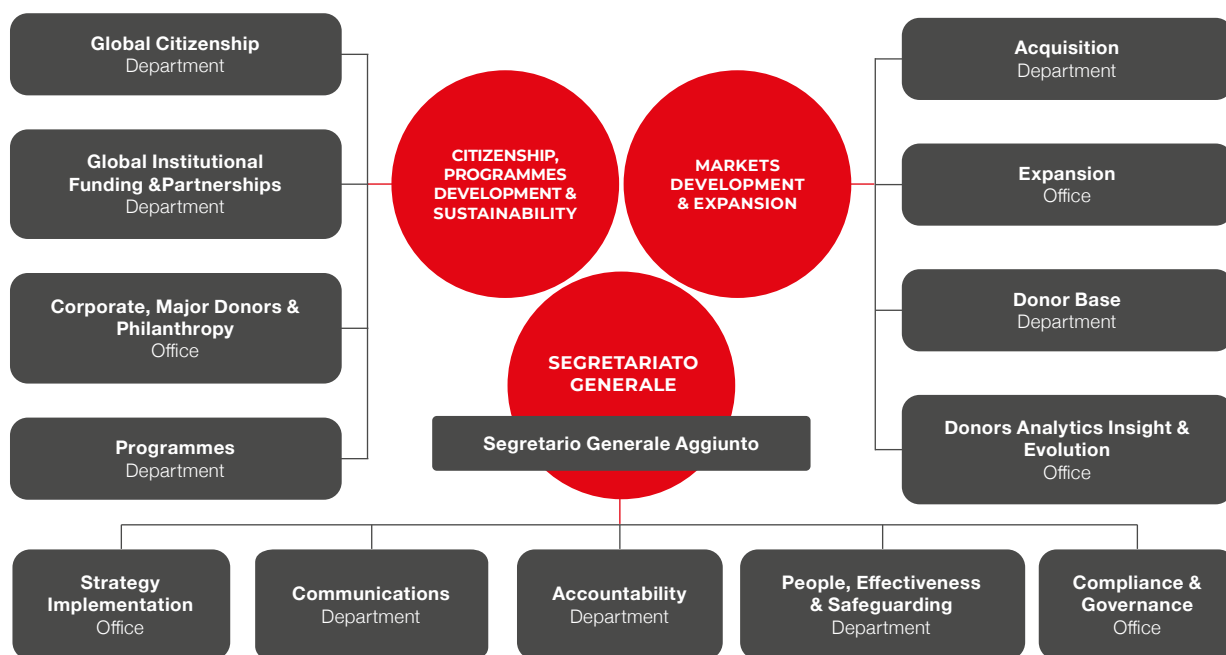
Global Citizenship
Department

Global Institutional Funding &Partnerships
Department

Corporate, Major Donors & Philanthropy
Office

Programmes
Department

CITIZENSHIP, PROGRAMMES DEVELOPMENT & SUSTAINABILITY

MARKETS DEVELOPMENT & EXPANSION

SEGRETARIATO GENERALE

Segretario Generale Aggiunto

Acquisition
Department

Expansion
Office

Donor Base
Department

Donors Analytics Insight & Evolution
Office

Strategy Implementation
Office

Communications
Department

Accountability
Department

People, Effectiveness & Safeguarding
Department

Compliance & Governance
Office